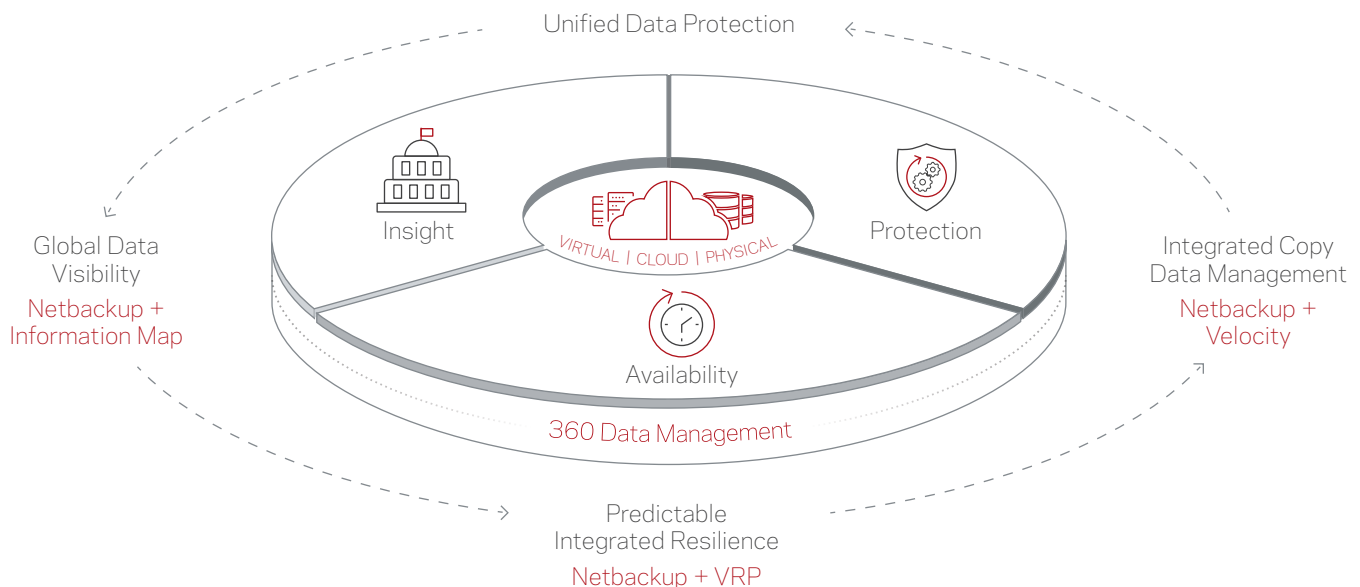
Unified Data Protection

Global Data Visibility

Netbackup + Information Map

Insight

VIRTUAL | CLOUD | PHYSICAL

Protection

Integrated Copy Data Management

Netbackup + Velocity

Availability

360 Data Management

Predictable Integrated Resilience

Netbackup + VRP